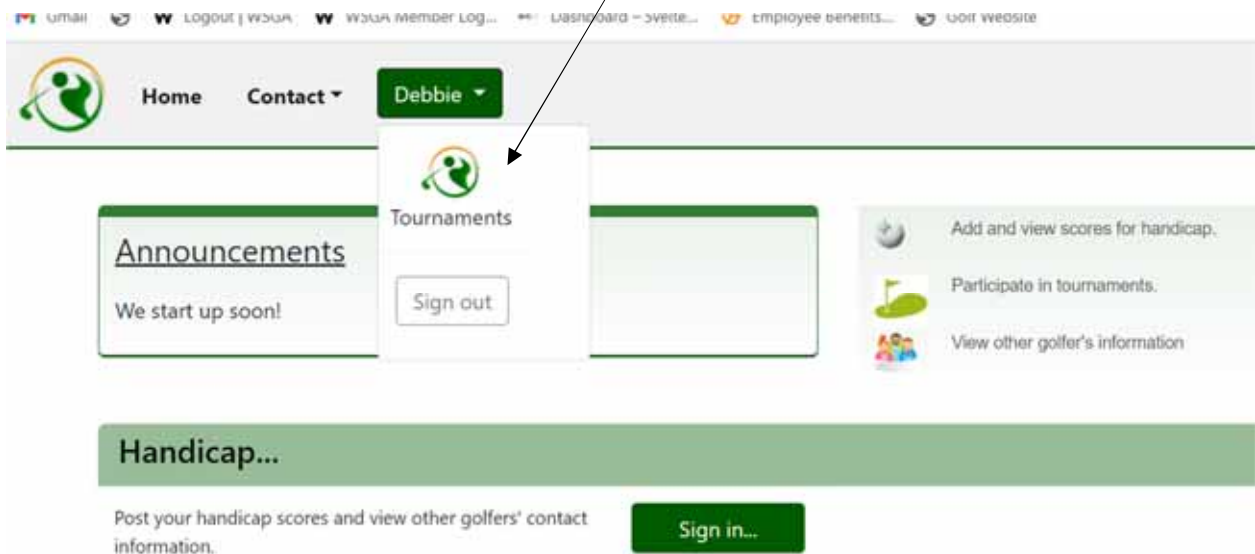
Gmail Logout | WSGA WSGA Member Log... Dashboard – Svelte... Employee Benefits... Golf Website

Home Contact Debbie

Tournaments

Sign out

Announcements

We start up soon!

Add and view scores for handicap.

Participate in tournaments.

View other golfer's information

Handicap...

Post your handicap scores and view other golfers' contact information.

Sign in...